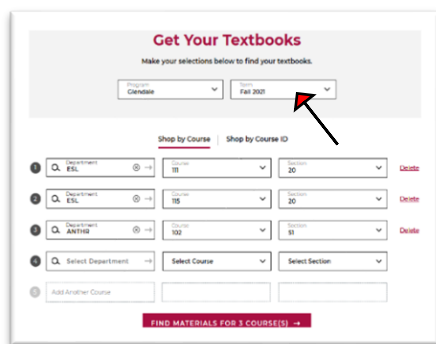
Get Your Textbooks

Make your selections below to find your textbooks.

Program
Glendale

Term
Fall 2021

Shop by Course | Shop by Course ID

1 Department ESL | Course 111 | Section 20 | Delete

2 Department ESL | Course 115 | Section 20 | Delete

3 Department ANTHR | Course 102 | Section 51 | Delete

4 Select Department | Select Course | Select Section

5 Add Another Course

FIND MATERIALS FOR 3 COURSE(S) →